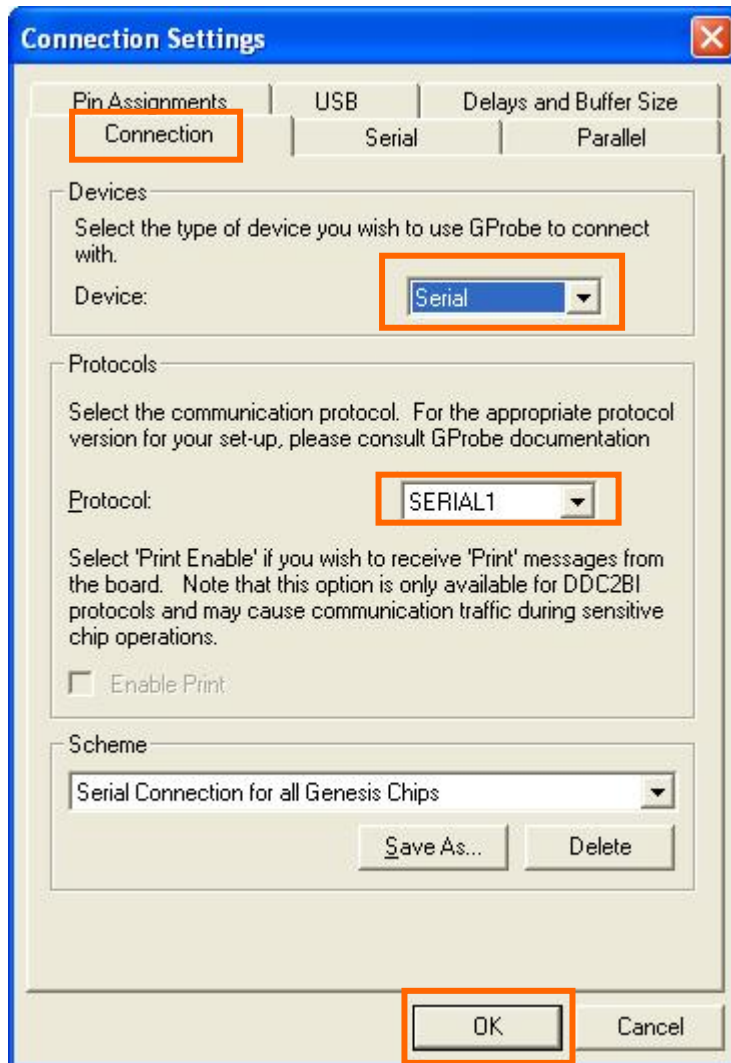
Connection Settings

Pin Assignments | USB | Delays and Buffer Size

Connection | Serial | Parallel

Devices

Select the type of device you wish to use GProbe to connect with.

Device: Serial

Protocols

Select the communication protocol. For the appropriate protocol version for your set-up, please consult GProbe documentation

Protocol: SERIAL1

Select 'Print Enable' if you wish to receive 'Print' messages from the board. Note that this option is only available for DDC2BI protocols and may cause communication traffic during sensitive chip operations.

Enable Print

Scheme

Serial Connection for all Genesis Chips

Save As...

Delete

OK

Cancel